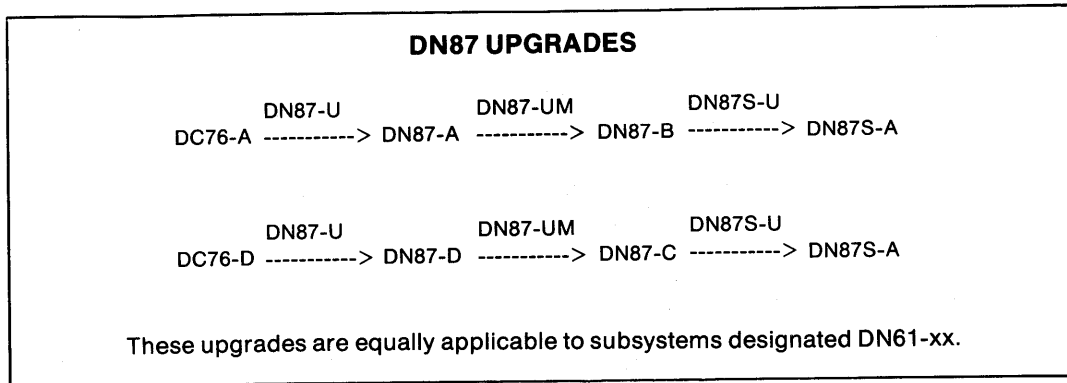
DN87 UPGRADES

DN87-U DN87-UM DN87S-U
DC76-A -----------> DN87-A -----------> DN87-B -----------> DN87S-A

DN87-U DN87-UM DN87S-U
DC76-D -----------> DN87-D -----------> DN87-C -----------> DN87S-A

These upgrades are equally applicable to subsystems designated DN61-xx.